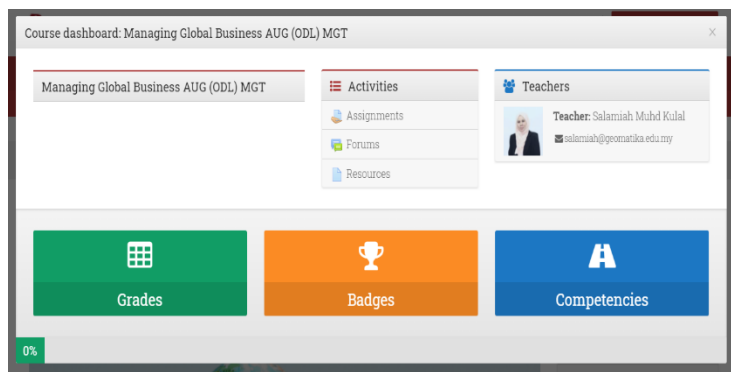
Course dashboard: Managing Global Business AUG (ODL) MGT

×

Managing Global Business AUG (ODL) MGT

Activities

Assignments

Forums

Resources

Teachers

Teacher: Salamiah Muhd Kulal

salamiah@geomatika.edu.my

Grades

Badges

Competencies

0%